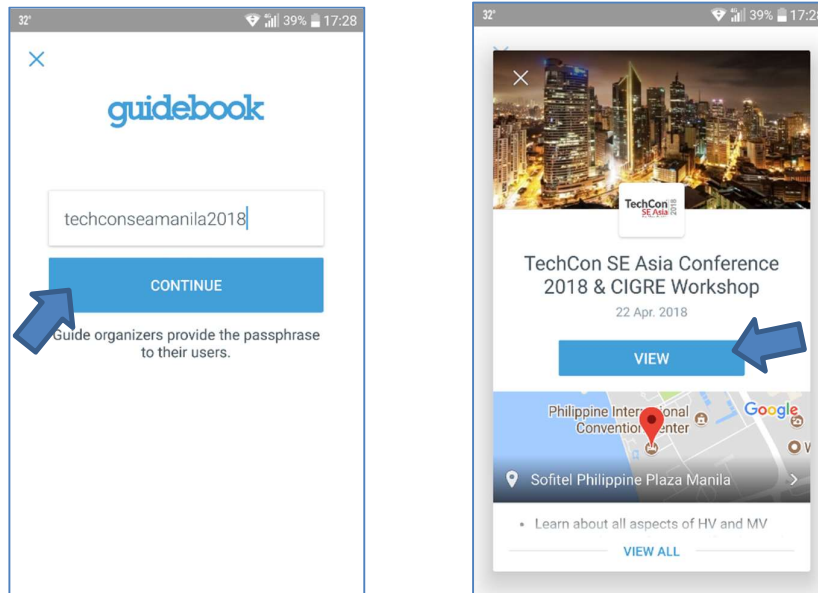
32° 39% 17:28

×

guidebook

techconseamanila2018

CONTINUE

Guide organizers provide the passphrase to their users.

32° 39% 17:2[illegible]

×

TechCon SE Asia 2018

TechCon SE Asia Conference 2018 & CIGRE Workshop

22 Apr. 2018

VIEW

Philippine International Convention Center

Google

Sofitel Philippine Plaza Manila

• Learn about all aspects of HV and MV

VIEW ALL